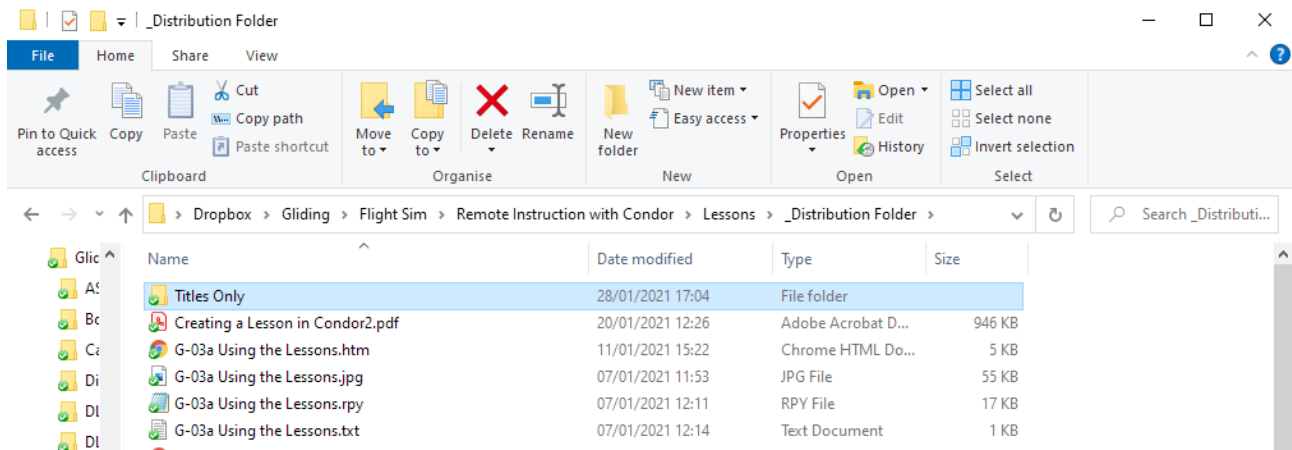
_Distribution Folder

File Home Share View

Pin to Quick access
Copy
Paste
Cut
Copy path
Paste shortcut
Clipboard

Move to
Copy to
Delete
Rename
Organise

New folder
New item
Easy access
New

Properties
Open
Edit
History
Open

Select all
Select none
Invert selection
Select

Dropbox > Gliding > Flight Sim > Remote Instruction with Condor > Lessons > _Distribution Folder >

Search _Distributi...

Glic
AS
Bo
Ca
Di
DL
DL

| Name | Date modified | Type | Size |
|---|---|---|---|
| Titles Only | 28/01/2021 17:04 | File folder | |
| Creating a Lesson in Condor2.pdf | 20/01/2021 12:26 | Adobe Acrobat D... | 946 KB |
| G-03a Using the Lessons.htm | 11/01/2021 15:22 | Chrome HTML Do... | 5 KB |
| G-03a Using the Lessons.jpg | 07/01/2021 11:53 | JPG File | 55 KB |
| G-03a Using the Lessons.rpy | 07/01/2021 12:11 | RPY File | 17 KB |
| G-03a Using the Lessons.txt | 07/01/2021 12:14 | Text Document | 1 KB |